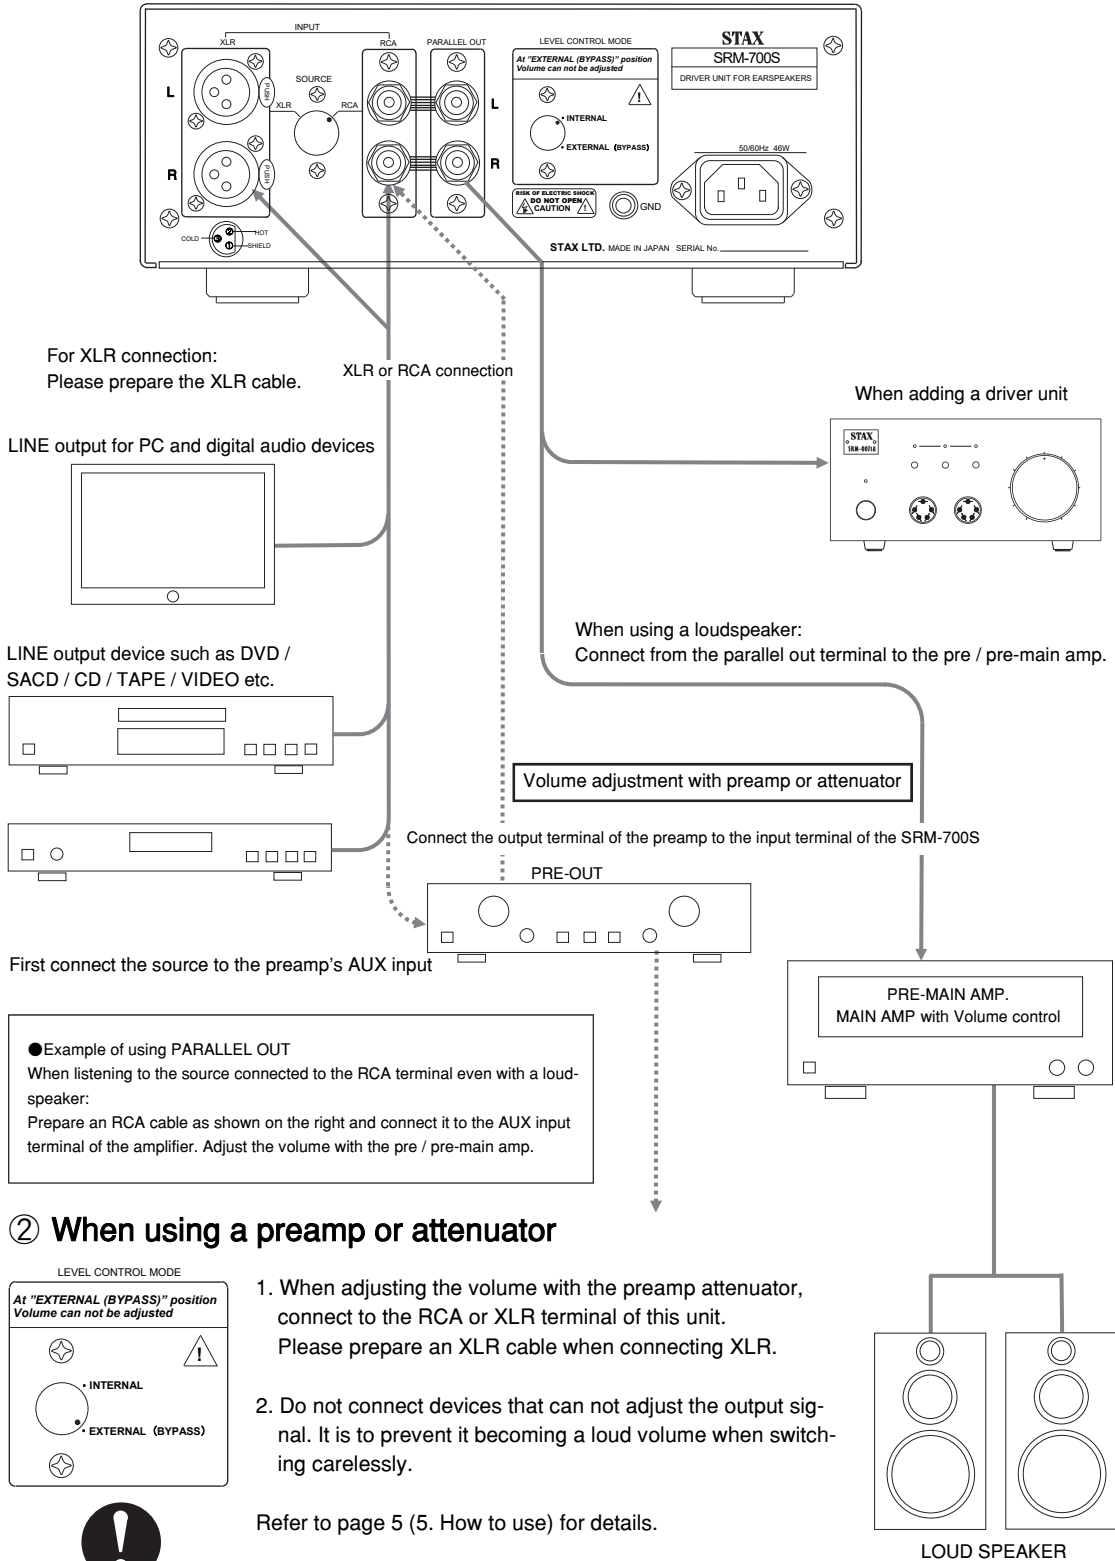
INPUT

XLR

RCA

PARALLEL OUT

LEVEL CONTROL MODE

At "EXTERNAL (BYPASS)" position Volume can not be adjusted

STAX

SRM-700S

DRIVER UNIT FOR EARSPEAKERS

L

SOURCE

XLR

RCA

L

PUSH

INTERNAL

EXTERNAL (BYPASS)

50/60Hz 46W

R

PUSH

R

RISK OF ELECTRIC SHOCK DO NOT OPEN CAUTION

GND

COLD

HOT

SHIELD

STAX LTD. MADE IN JAPAN SERIAL No.

For XLR connection:
Please prepare the XLR cable.

XLR or RCA connection

When adding a driver unit

STAX SRM-007tA

LINE output for PC and digital audio devices

When using a loudspeaker:
Connect from the parallel out terminal to the pre / pre-main amp.

LINE output device such as DVD / SACD / CD / TAPE / VIDEO etc.

Volume adjustment with preamp or attenuator

Connect the output terminal of the preamp to the input terminal of the SRM-700S

PRE-OUT

First connect the source to the preamp's AUX input

PRE-MAIN AMP.
MAIN AMP with Volume control

●Example of using PARALLEL OUT
When listening to the source connected to the RCA terminal even with a loudspeaker:
Prepare an RCA cable as shown on the right and connect it to the AUX input terminal of the amplifier. Adjust the volume with the pre / pre-main amp.

② When using a preamp or attenuator

LEVEL CONTROL MODE

At "EXTERNAL (BYPASS)" position Volume can not be adjusted

INTERNAL

EXTERNAL (BYPASS)

1. When adjusting the volume with the preamp attenuator, connect to the RCA or XLR terminal of this unit.
Please prepare an XLR cable when connecting XLR.

2. Do not connect devices that can not adjust the output signal. It is to prevent it becoming a loud volume when switching carelessly.

Refer to page 5 (5. How to use) for details.

LOUD SPEAKER